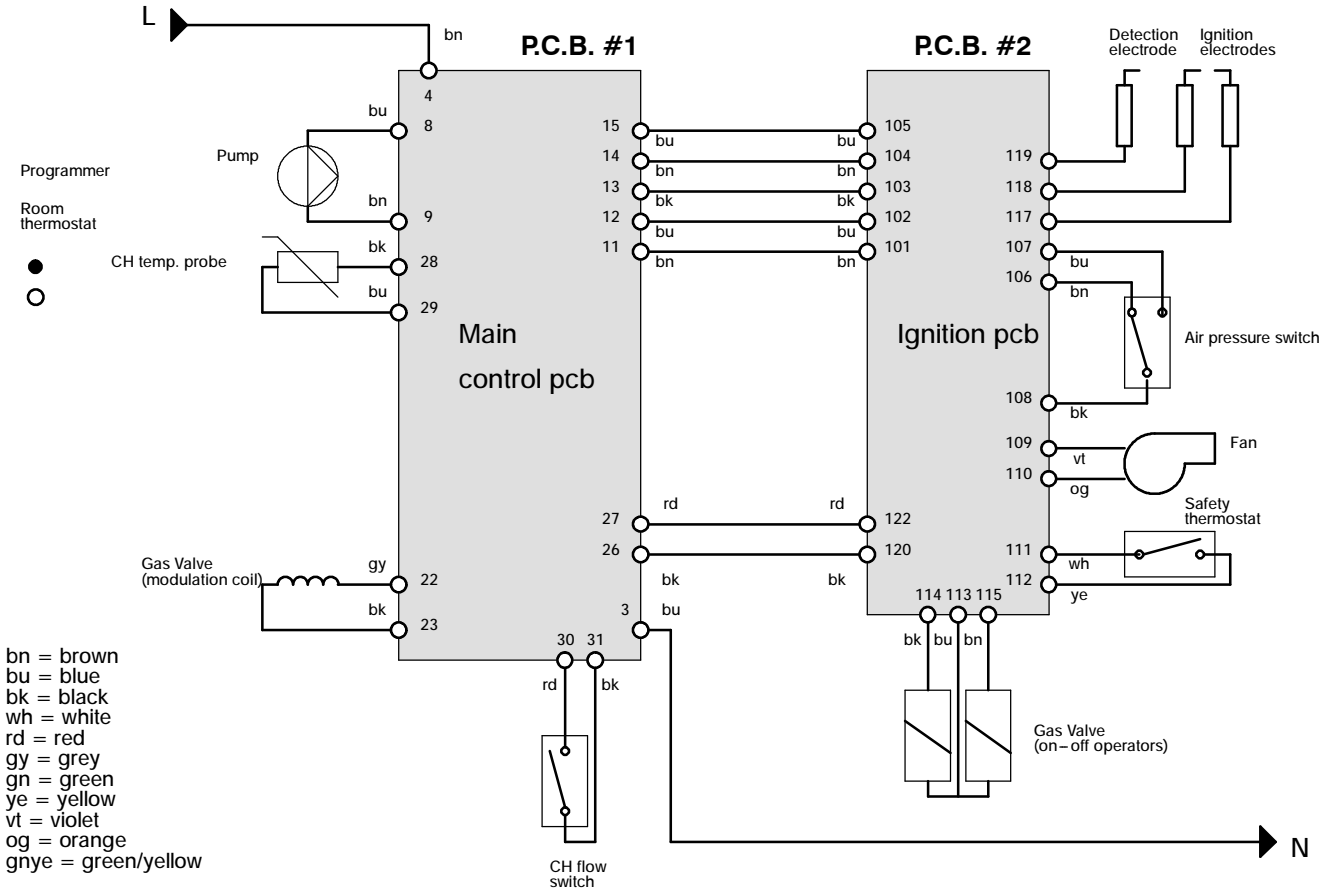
L

bn

P.C.B. #1

P.C.B. #2

Detection electrode

Ignition electrodes

4

bu 8

Pump

Programmer

Room thermostat

bn 9

CH temp. probe

bk 28

bu 29

15 bu
14 bn
13 bk
12 bu
11 bn

bu 105
bn 104
bk 103
bu 102
bn 101

119
118
117
107
106

bu
bn

Air pressure switch

Main control pcb

Ignition pcb

108 bk

109 vt
110 og

Fan

Safety thermostat

27 rd
26 bk

rd 122
bk 120

111 wh
112 ye

Gas Valve (modulation coil)

gy 22

bk 23

3 bu

30 31

rd bk

114 113 115

bk bu bn

Gas Valve (on – off operators)

CH flow switch

N

bn = brown
bu = blue
bk = black
wh = white
rd = red
gy = grey
gn = green
ye = yellow
vt = violet
og = orange
gnye = green/yellow